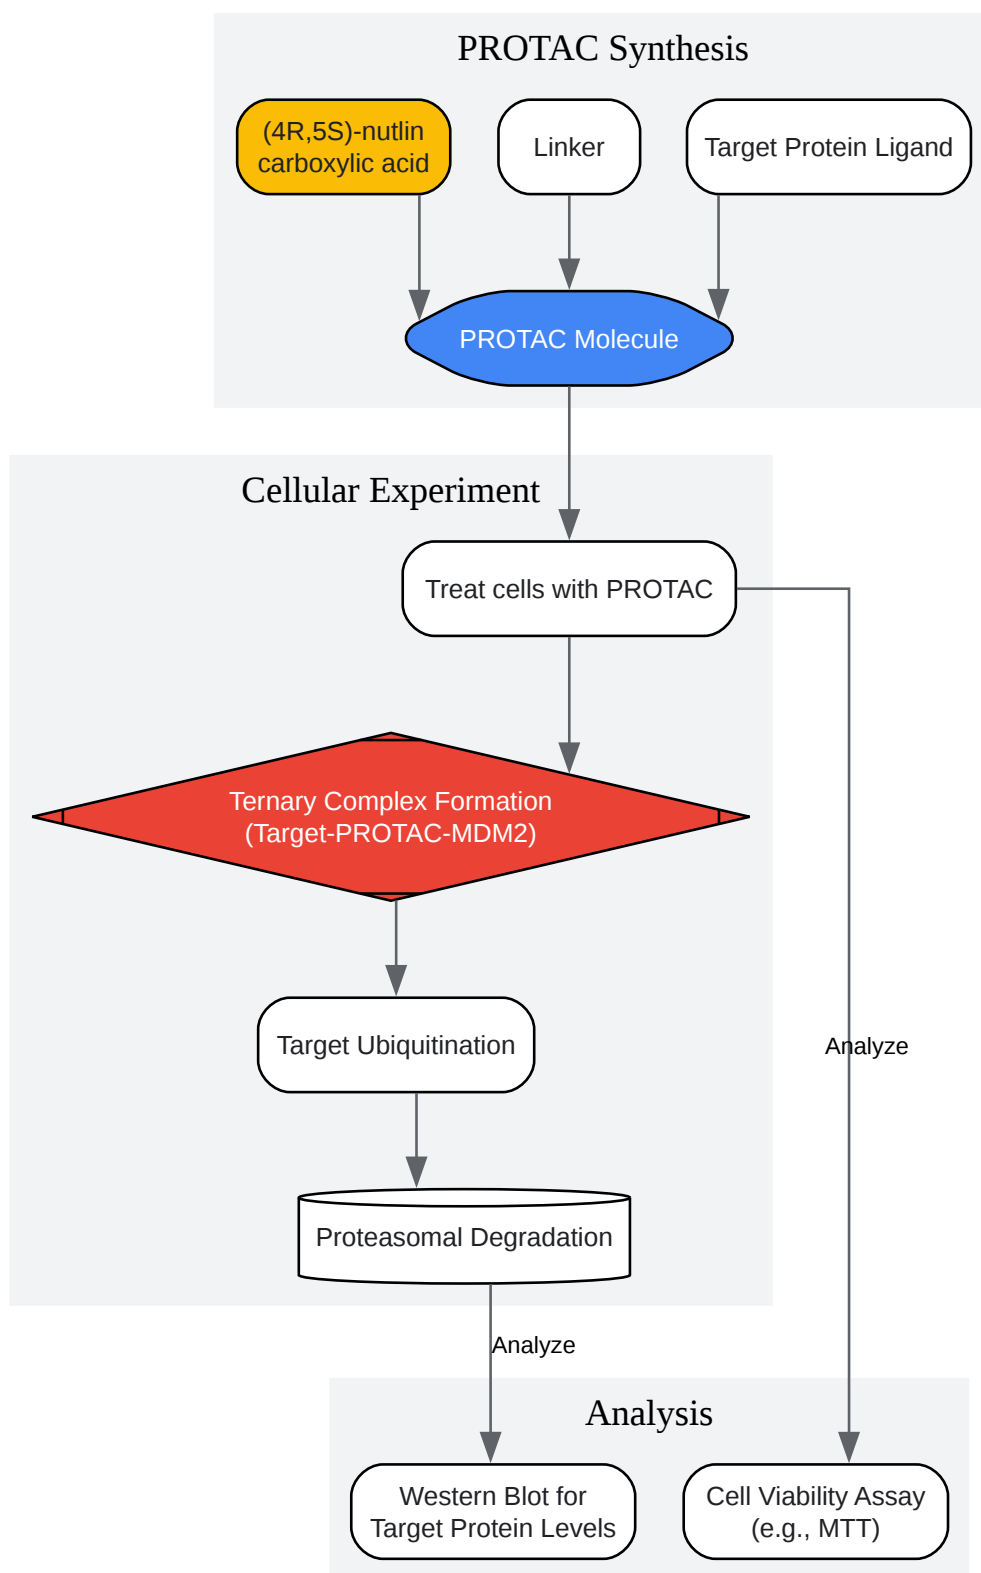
PROTAC Synthesis

(4R,5S)-nutlin carboxylic acid

Linker

Target Protein Ligand

PROTAC Molecule

Cellular Experiment

Treat cells with PROTAC

Ternary Complex Formation (Target-PROTAC-MDM2)

Target Ubiquitination

Proteasomal Degradation

Analyze

Analyze

Analysis

Western Blot for Target Protein Levels

Cell Viability Assay (e.g., MTT)